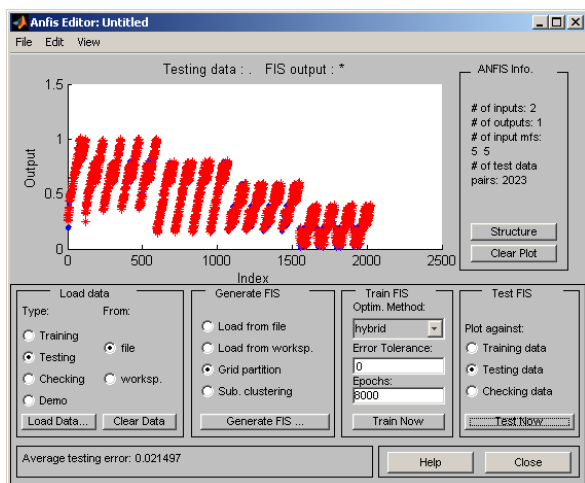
Anfis Editor: Untitled

File Edit View

Testing data : . FIS output : *

1.5
1
0.5
0
Output
0 500 1000 1500 2000 2500
Index

ANFIS Info.

# of inputs: 2
# of outputs: 1
# of input mfs:
5 5
# of test data pairs: 2023

Structure
Clear Plot

Load data
Type:
Training
Testing
Checking
Demo
From:
file
worksp.
Load Data...
Clear Data

Generate FIS
Load from file
Load from worksp.
Grid partition
Sub. clustering
Generate FIS ...

Train FIS
Optim. Method:
hybrid
Error Tolerance:
0
Epochs:
8000
Train Now

Test FIS
Plot against:
Training data
Testing data
Checking data
Test Now

Average testing error: 0.021497

Help
Close